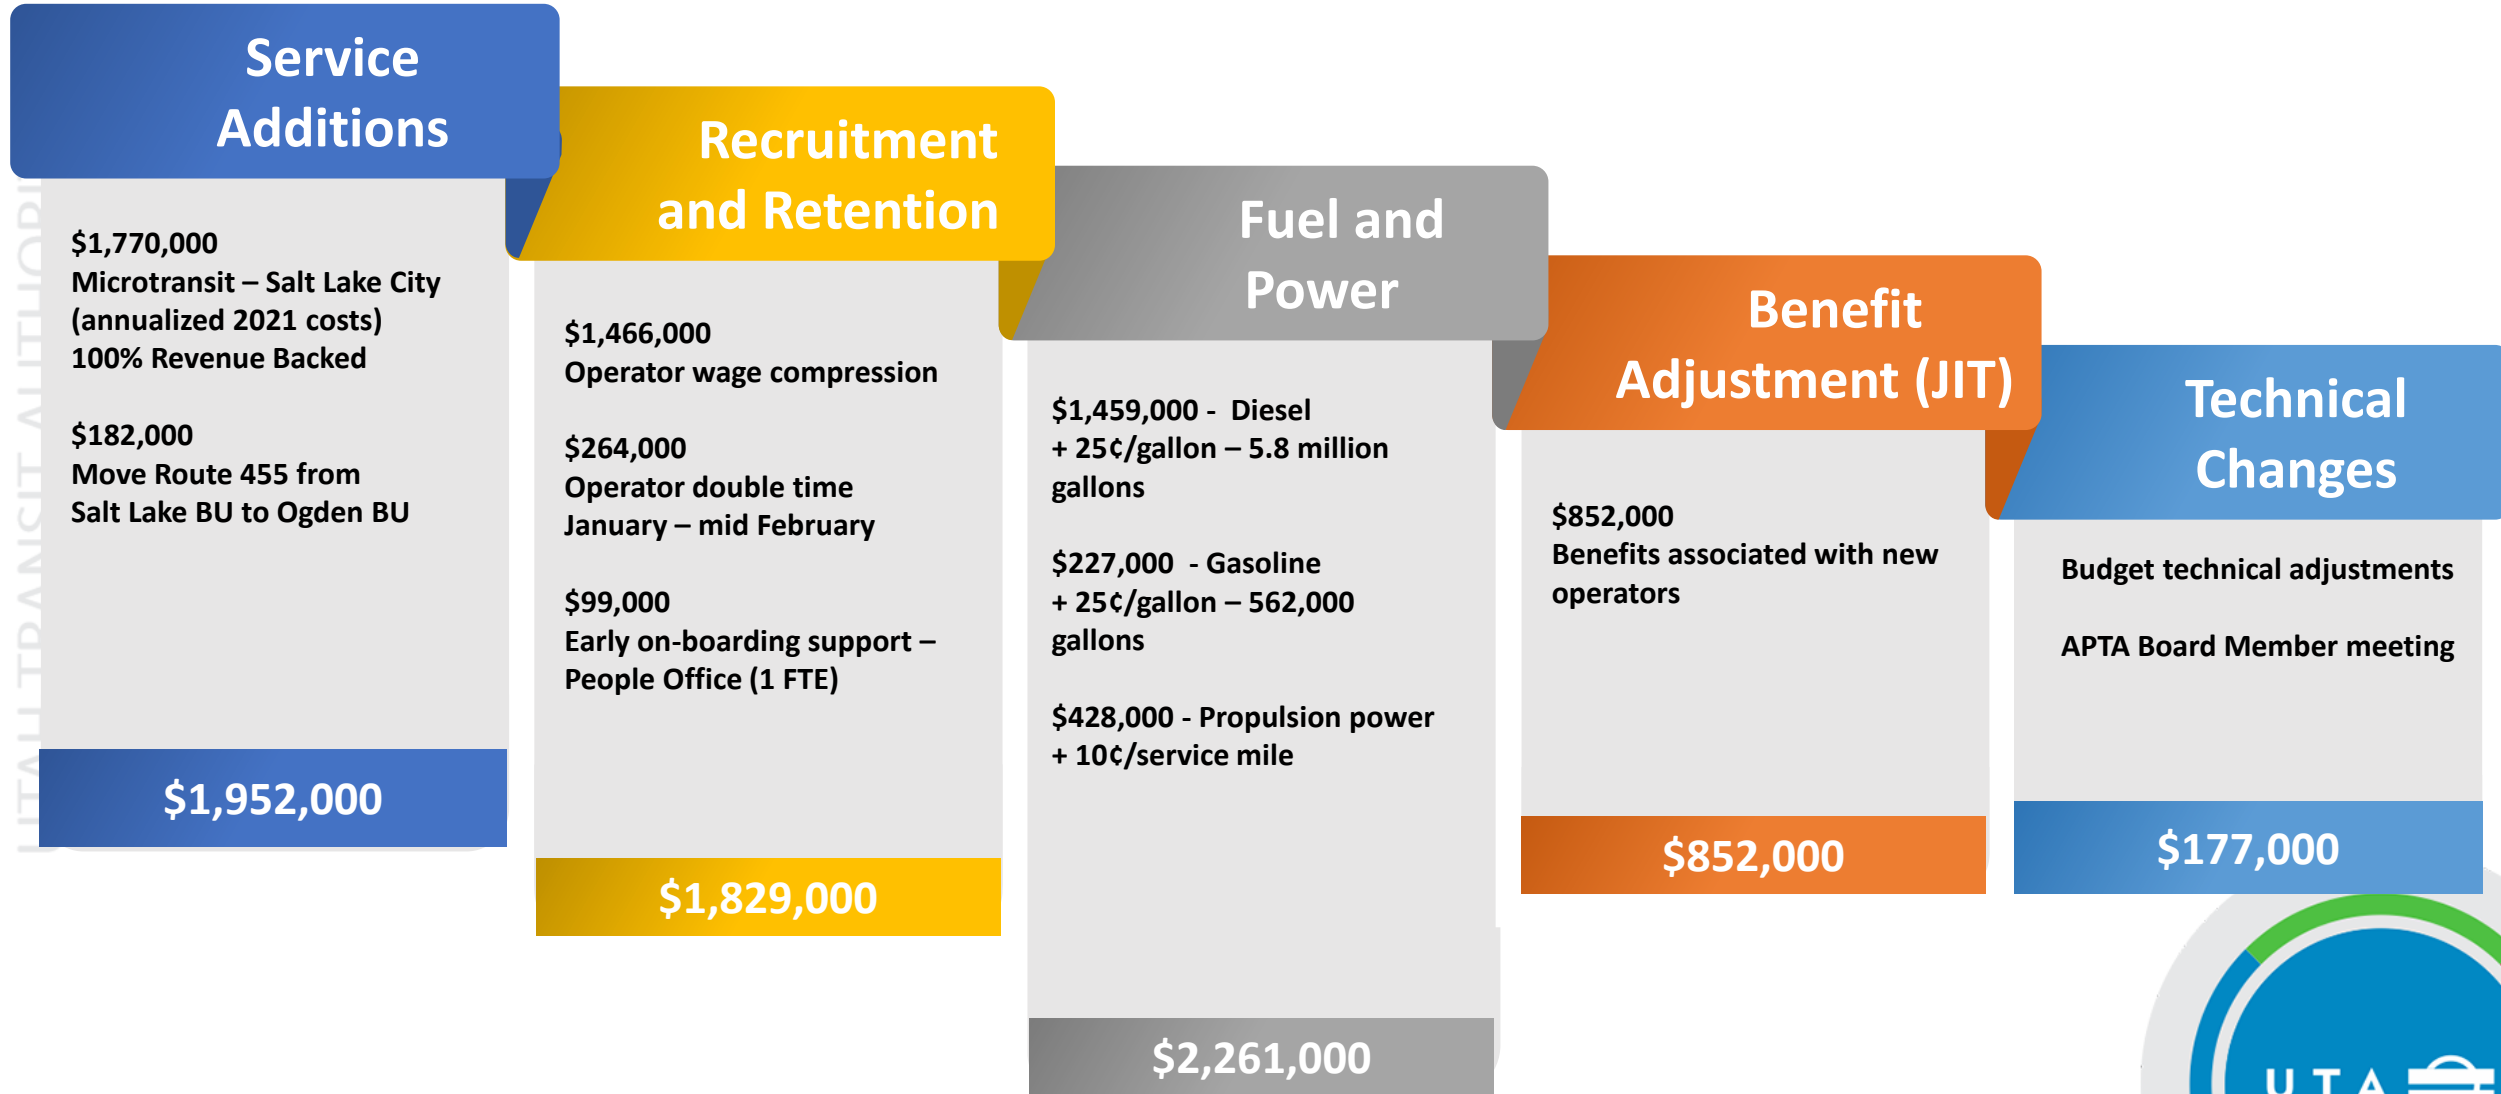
Service Additions

$1,770,000
Microtransit – Salt Lake City (annualized 2021 costs)
100% Revenue Backed

$182,000
Move Route 455 from Salt Lake BU to Ogden BU

$1,952,000

Recruitment and Retention

$1,466,000
Operator wage compression

$264,000
Operator double time January – mid February

$99,000
Early on-boarding support – People Office (1 FTE)

$1,829,000

Fuel and Power

$1,459,000 - Diesel
+ 25¢/gallon – 5.8 million gallons

$227,000 - Gasoline
+ 25¢/gallon – 562,000 gallons

$428,000 - Propulsion power
+ 10¢/service mile

$2,261,000

Benefit Adjustment (JIT)

$852,000
Benefits associated with new operators

$852,000

Technical Changes

Budget technical adjustments

APTA Board Member meeting

$177,000

UTAH TRANSIT AUTHORI

UTA